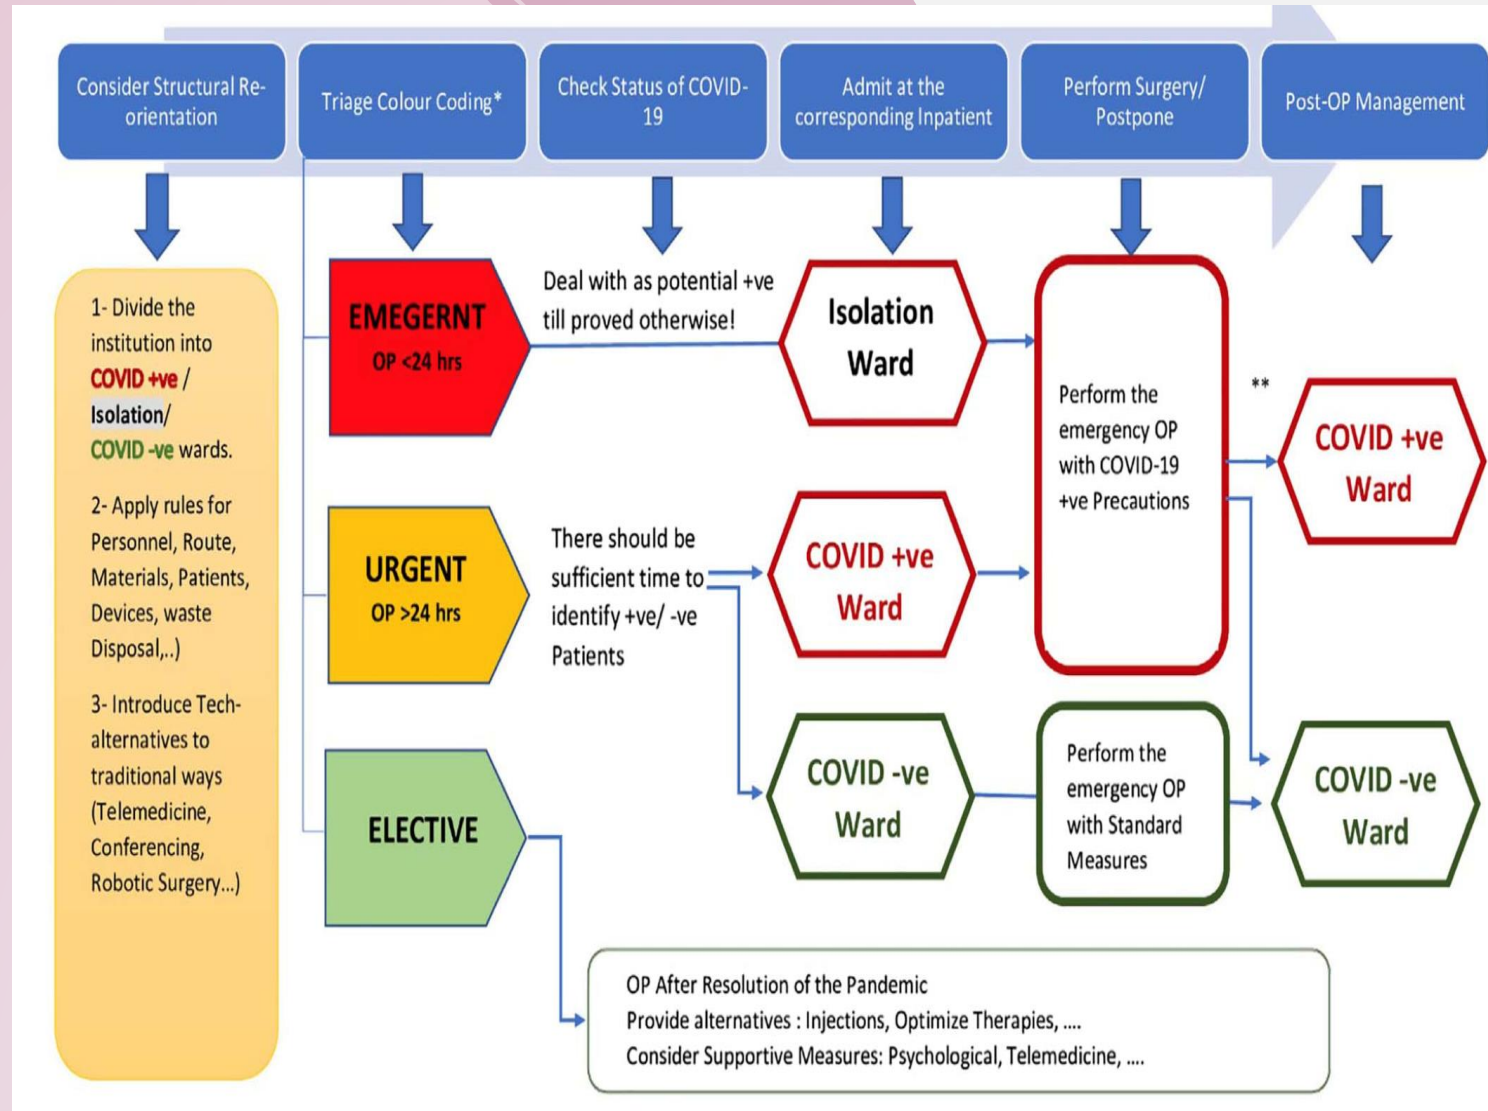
Consider Structural Re-orientation

Triage Colour Coding*

Check Status of COVID-19

Admit at the corresponding Inpatient

Perform Surgery/ Postpone

Post-OP Management

1- Divide the institution into COVID +ve / Isolation/ COVID -ve wards.

2- Apply rules for Personnel, Route, Materials, Patients, Devices, waste Disposal,..)

3- Introduce Tech-alternatives to traditional ways (Telemedicine, Conferencing, Robotic Surgery...)

EMEGERNT
OP <24 hrs

Deal with as potential +ve till proved otherwise!

Isolation Ward

Perform the emergency OP with COVID-19 +ve Precautions

**

COVID +ve Ward

URGENT
OP >24 hrs

There should be sufficient time to identify +ve/ -ve Patients

COVID +ve Ward

COVID -ve Ward

Perform the emergency OP with Standard Measures

COVID -ve Ward

ELECTIVE

OP After Resolution of the Pandemic
Provide alternatives : Injections, Optimize Therapies, ....
Consider Supportive Measures: Psychological, Telemedicine, ....